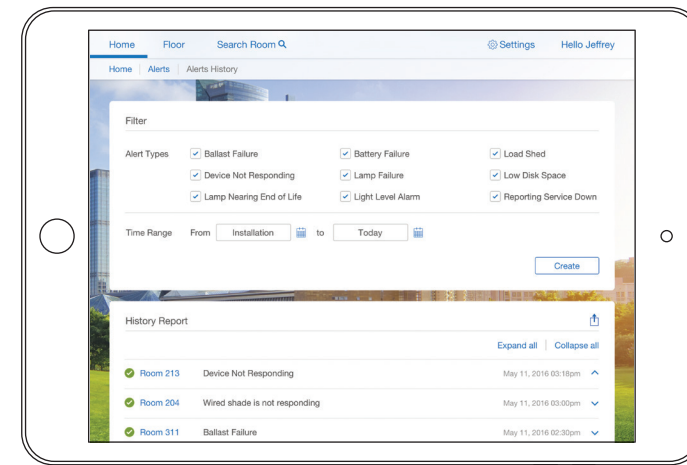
Home Floor Search Room Settings Hello Jeffrey

Home | Alerts | Alerts History

Filter

Alert Types
Ballast Failure
Battery Failure
Load Shed
Device Not Responding
Lamp Failure
Low Disk Space
Lamp Nearing End of Life
Light Level Alarm
Reporting Service Down

Time Range From Installation to Today

Create

History Report

Expand all | Collapse all

| | | |
|---|---|---|
| Room 213 | Device Not Responding | May 11, 2016 03:18pm |
| Room 204 | Wired shade is not responding | May 11, 2016 03:00pm |
| Room 311 | Ballast Failure | May 11, 2016 02:30pm |